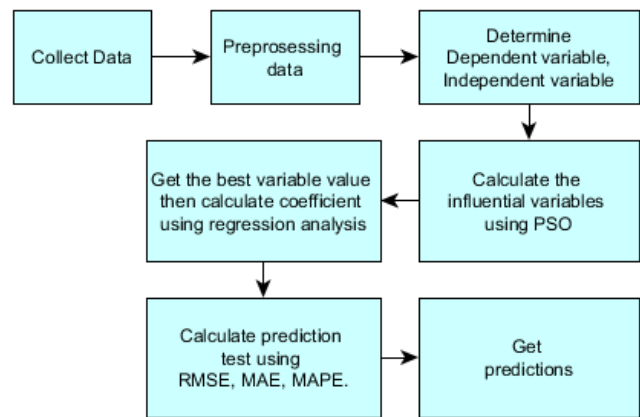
Collect Data

Preprosessing data

Determine Dependent variable, Independent variable

Calculate the influential variables using PSO

Get the best variable value then calculate coefficient using regression analysis

Calculate prediction test using RMSE, MAE, MAPE.

Get predictions